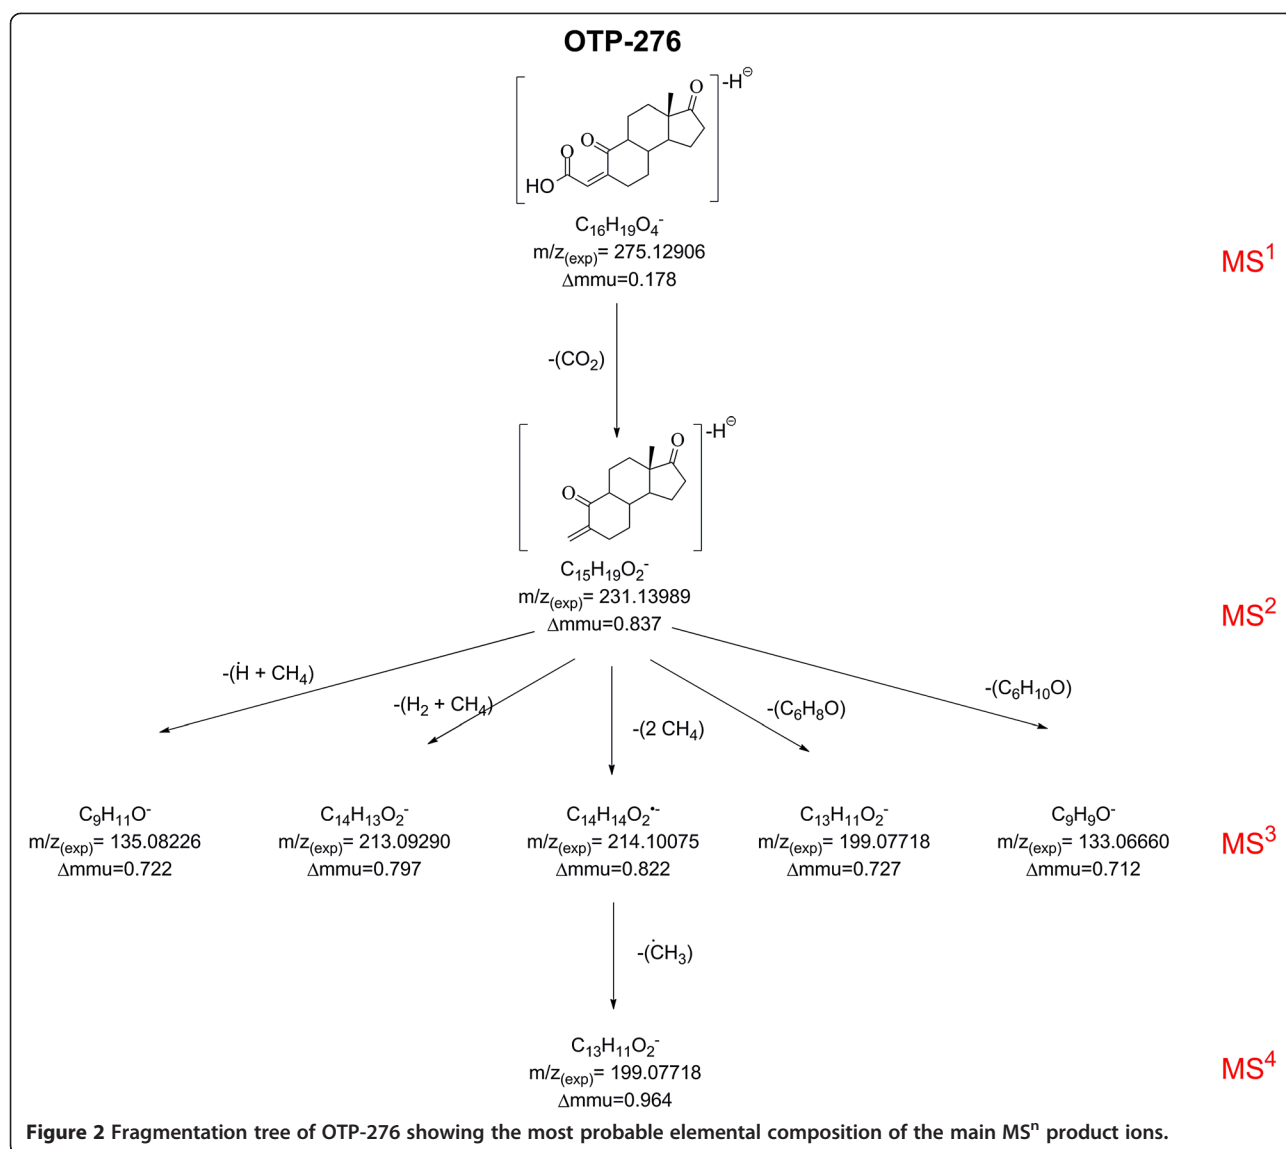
OTP-276

O
O
HO
O
-H$^{\ominus}$

$C_{16}H_{19}O_4^-$
m/z$_{(exp)}$= 275.12906
$\Delta$mmu=0.178

MS$^1$

-($CO_2$)

O
O
-H$^{\ominus}$

$C_{15}H_{19}O_2^-$
m/z$_{(exp)}$= 231.13989
$\Delta$mmu=0.837

MS$^2$

-($\dot{H}$ + $CH_4$)
-($H_2$ + $CH_4$)
-(2 $CH_4$)
-($C_6H_8O$)
-($C_6H_{10}O$)

$C_9H_{11}O^-$
m/z$_{(exp)}$= 135.08226
$\Delta$mmu=0.722

$C_{14}H_{13}O_2^-$
m/z$_{(exp)}$= 213.09290
$\Delta$mmu=0.797

$C_{14}H_{14}O_2^{\bullet-}$
m/z$_{(exp)}$= 214.10075
$\Delta$mmu=0.822

$C_{13}H_{11}O_2^-$
m/z$_{(exp)}$= 199.07718
$\Delta$mmu=0.727

$C_9H_9O^-$
m/z$_{(exp)}$= 133.06660
$\Delta$mmu=0.712

MS$^3$

-($\dot{C}H_3$)

$C_{13}H_{11}O_2^-$
m/z$_{(exp)}$= 199.07718
$\Delta$mmu=0.964

MS$^4$

Figure 2 Fragmentation tree of OTP-276 showing the most probable elemental composition of the main MS$^n$ product ions.